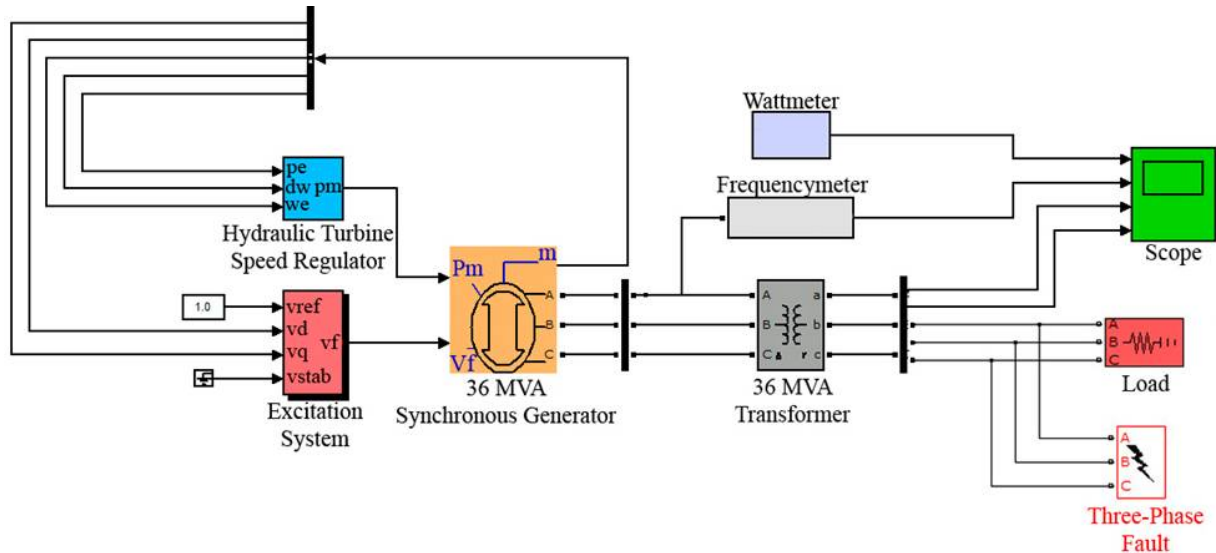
Wattmeter

Frequencymeter

Scope

pe
dw pm
we

Hydraulic Turbine
Speed Regulator

m
Pm
Vf
A
B
C

1.0

vref
vd
vq
vstab
vf

Excitation
System

36 MVA
Synchronous Generator

A a
B b
C c

36 MVA
Transformer

A
B
C

Load

A
B
C

Three-Phase
Fault